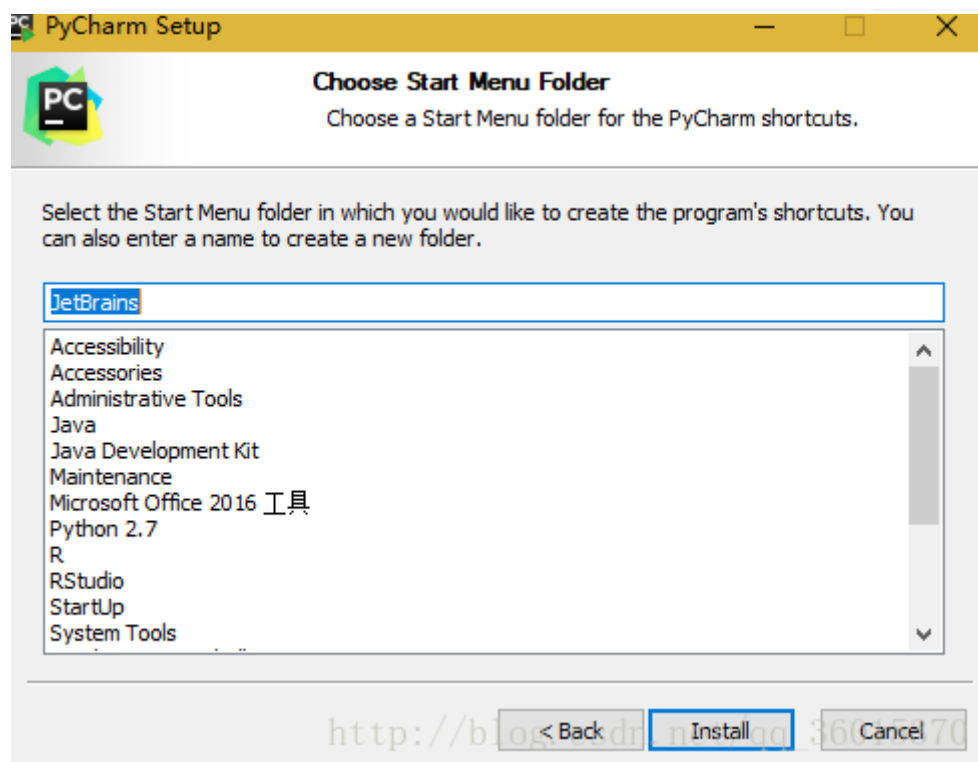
PyCharm Setup

PC

Choose Start Menu Folder

Choose a Start Menu folder for the PyCharm shortcuts.

Select the Start Menu folder in which you would like to create the program's shortcuts. You can also enter a name to create a new folder.

JetBrains

Accessibility
Accessories
Administrative Tools
Java
Java Development Kit
Maintenance
Microsoft Office 2016 工具
Python 2.7
R
RStudio
StartUp
System Tools
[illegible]

http://blog.csdn.net/qq_36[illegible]70

< Back
Install
Cancel